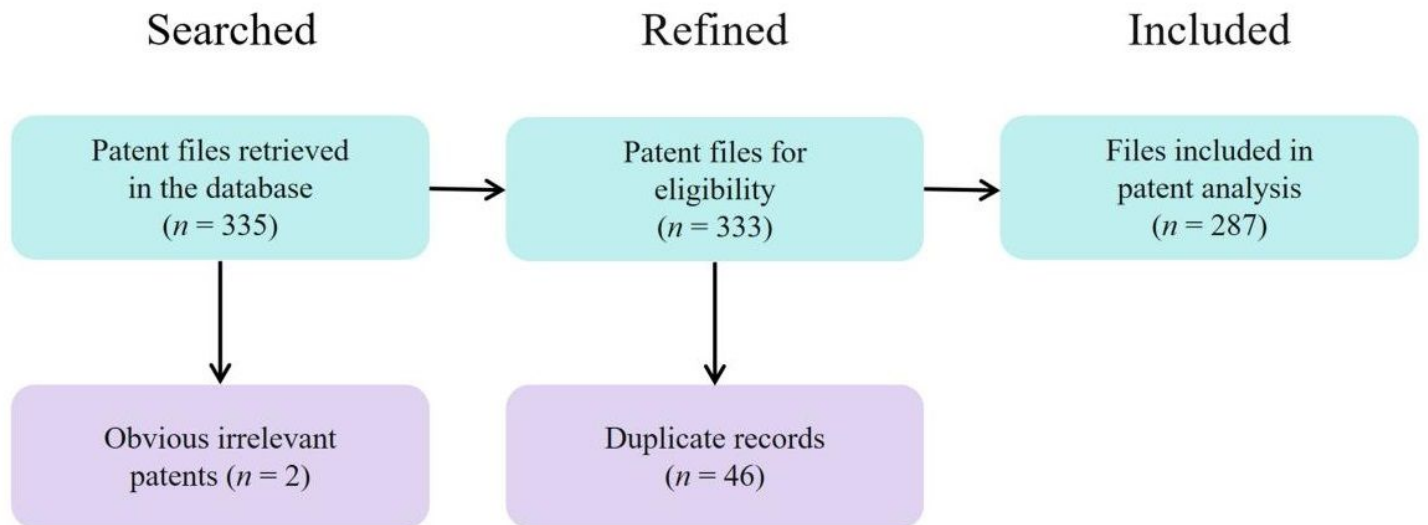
Searched

Refined

Included

Patent files retrieved in the database ($n = 335$)

Patent files for eligibility ($n = 333$)

Files included in patent analysis ($n = 287$)

Obvious irrelevant patents ($n = 2$)

Duplicate records ($n = 46$)